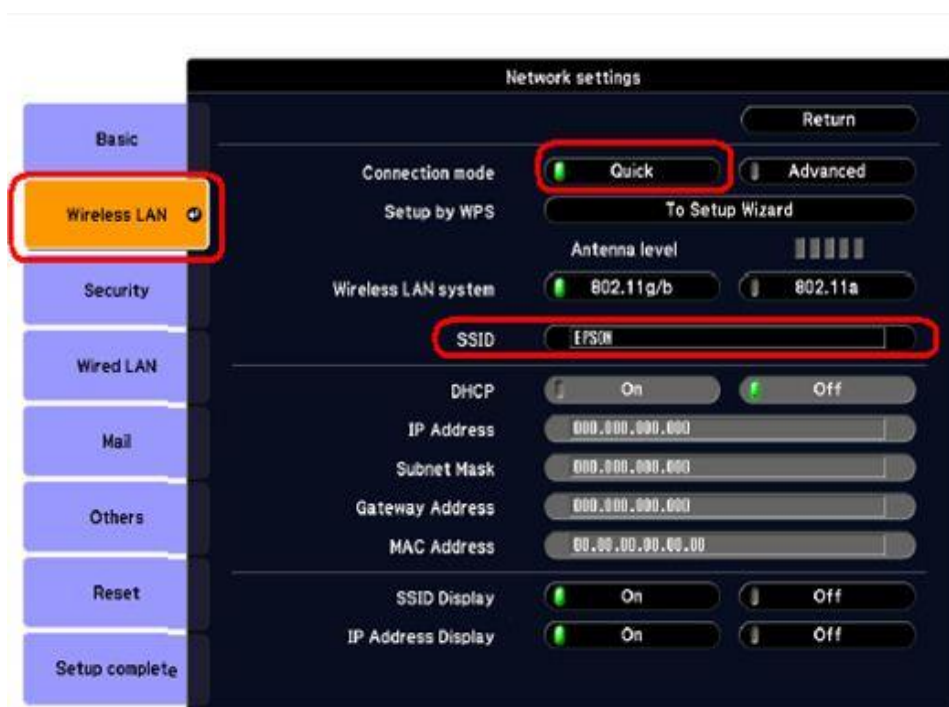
Network settings

Basic

Wireless LAN

Security

Wired LAN

Mail

Others

Reset

Setup complete

Return

Connection mode Quick Advanced

Setup by WPS To Setup Wizard

Antenna level

Wireless LAN system 802.11g/b 802.11a

SSID EPSON

DHCP On Off

IP Address 000.000.000.000

Subnet Mask 000.000.000.000

Gateway Address 000.000.000.000

MAC Address 00.00.00.00.00.00

SSID Display On Off

IP Address Display On Off